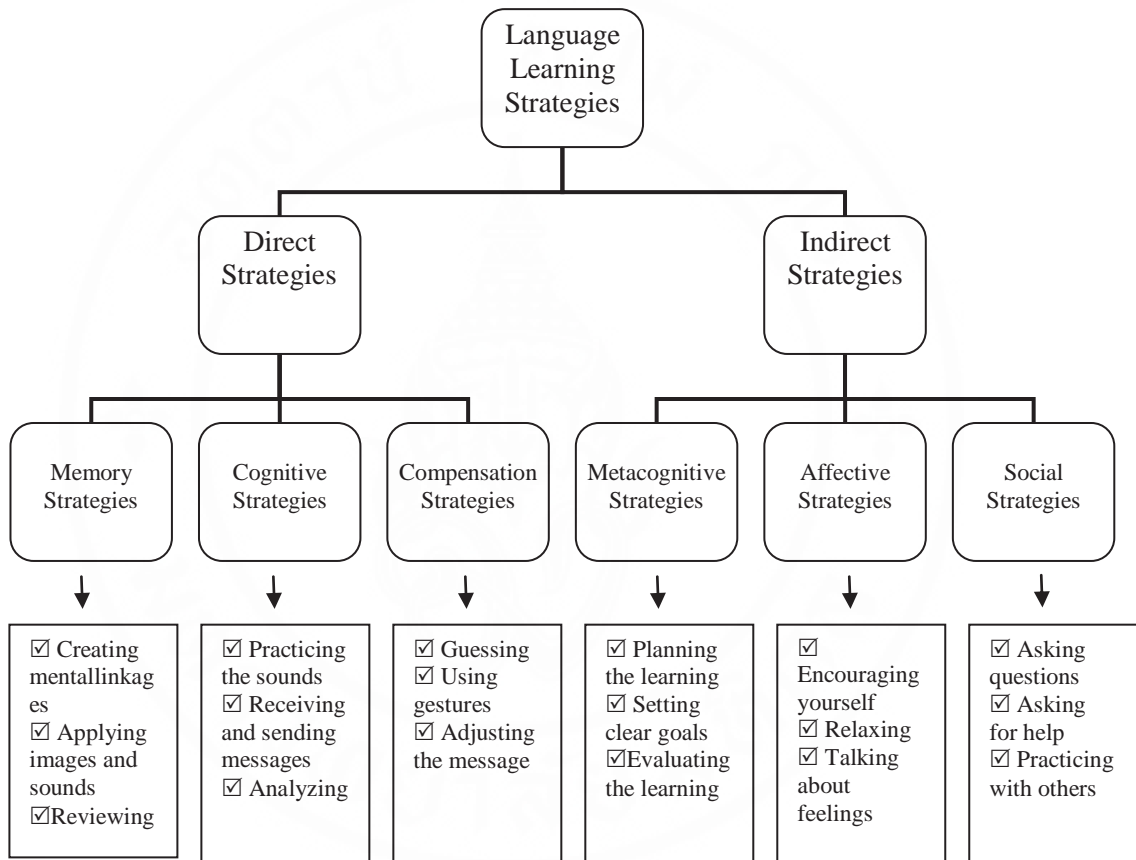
Language Learning Strategies

Direct Strategies

Indirect Strategies

Memory Strategies

Cognitive Strategies

Compensation Strategies

Metacognitive Strategies

Affective Strategies

Social Strategies

☑ Creating mentallinkages
☑ Applying images and sounds
☑Reviewing

☑ Practicing the sounds
☑ Receiving and sending messages
☑ Analyzing

☑ Guessing
☑ Using gestures
☑ Adjusting the message

☑ Planning the learning
☑ Setting clear goals
☑Evaluating the learning

☑ Encouraging yourself
☑ Relaxing
☑ Talking about feelings

☑ Asking questions
☑ Asking for help
☑ Practicing with others